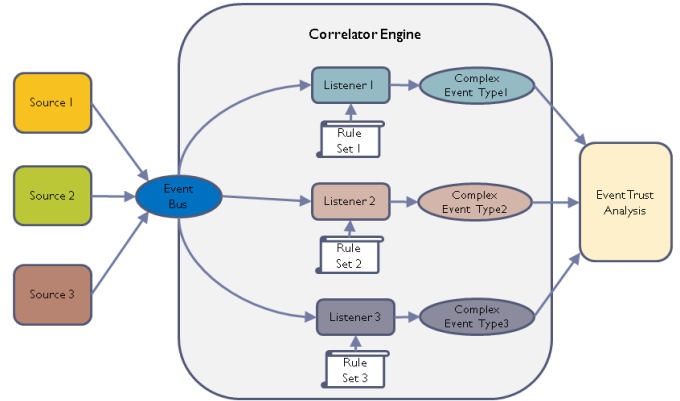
Correlator Engine

Source 1

Source 2

Source 3

Event Bus

Listener 1

Rule Set 1

Complex Event Type1

Listener 2

Rule Set 2

Complex Event Type2

Listener 3

Rule Set 3

Complex Event Type3

Event Trust Analysis